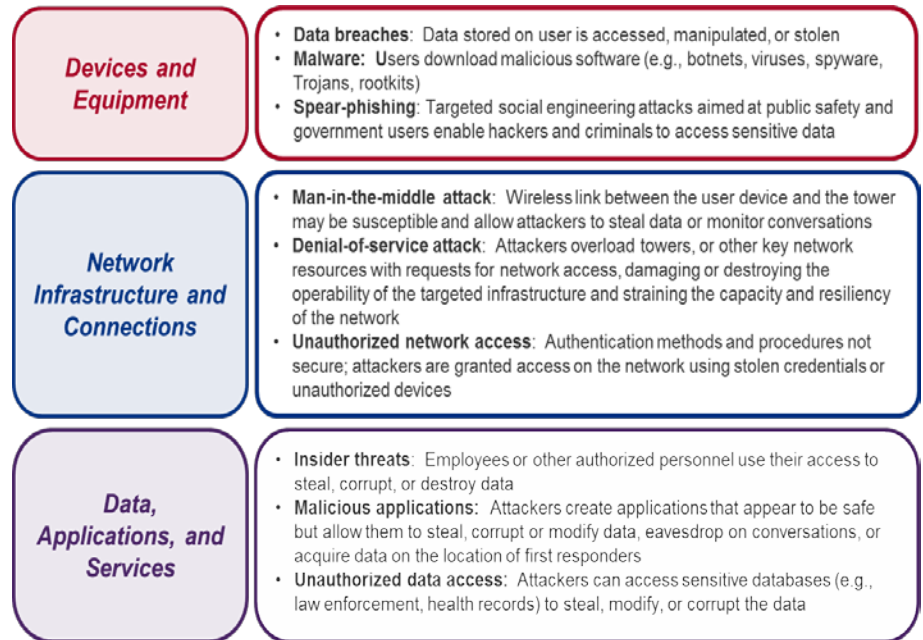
Devices and Equipment

• Data breaches: Data stored on user is accessed, manipulated, or stolen
• Malware: Users download malicious software (e.g., botnets, viruses, spyware, Trojans, rootkits)
• Spear-phishing: Targeted social engineering attacks aimed at public safety and government users enable hackers and criminals to access sensitive data

Network Infrastructure and Connections

• Man-in-the-middle attack: Wireless link between the user device and the tower may be susceptible and allow attackers to steal data or monitor conversations
• Denial-of-service attack: Attackers overload towers, or other key network resources with requests for network access, damaging or destroying the operability of the targeted infrastructure and straining the capacity and resiliency of the network
• Unauthorized network access: Authentication methods and procedures not secure; attackers are granted access on the network using stolen credentials or unauthorized devices

Data, Applications, and Services

• Insider threats: Employees or other authorized personnel use their access to steal, corrupt, or destroy data
• Malicious applications: Attackers create applications that appear to be safe but allow them to steal, corrupt or modify data, eavesdrop on conversations, or acquire data on the location of first responders
• Unauthorized data access: Attackers can access sensitive databases (e.g., law enforcement, health records) to steal, modify, or corrupt the data